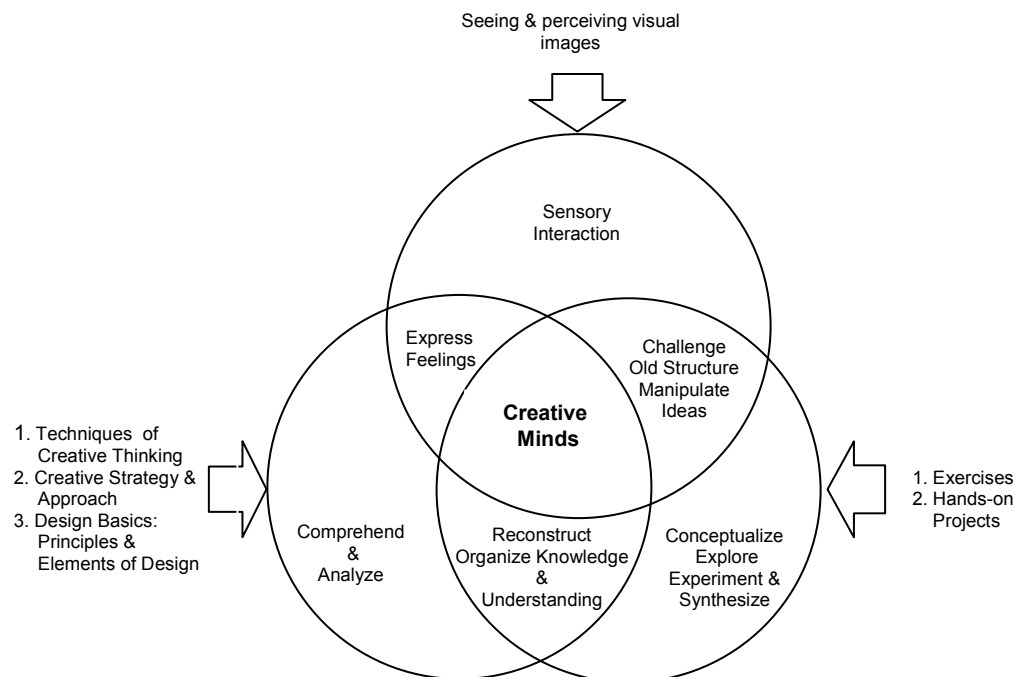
Seeing & perceiving visual images

Sensory Interaction

Express Feelings

Challenge Old Structure Manipulate Ideas

Creative Minds

1. Techniques of Creative Thinking
2. Creative Strategy & Approach
3. Design Basics: Principles & Elements of Design

Comprehend & Analyze

Reconstruct Organize Knowledge & Understanding

Conceptualize Explore Experiment & Synthesize

1. Exercises
2. Hands-on Projects